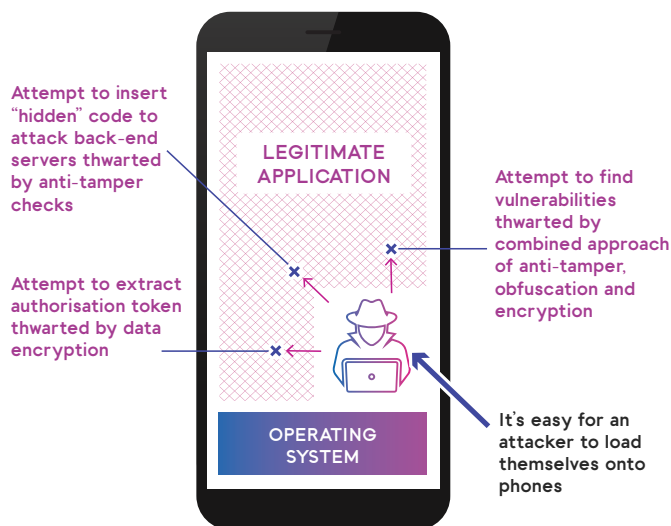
Attempt to insert "hidden" code to attack back-end servers thwarted by anti-tamper checks

LEGITIMATE APPLICATION

Attempt to find vulnerabilities thwarted by combined approach of anti-tamper, obfuscation and encryption

Attempt to extract authorisation token thwarted by data encryption

OPERATING SYSTEM

It's easy for an attacker to load themselves onto phones